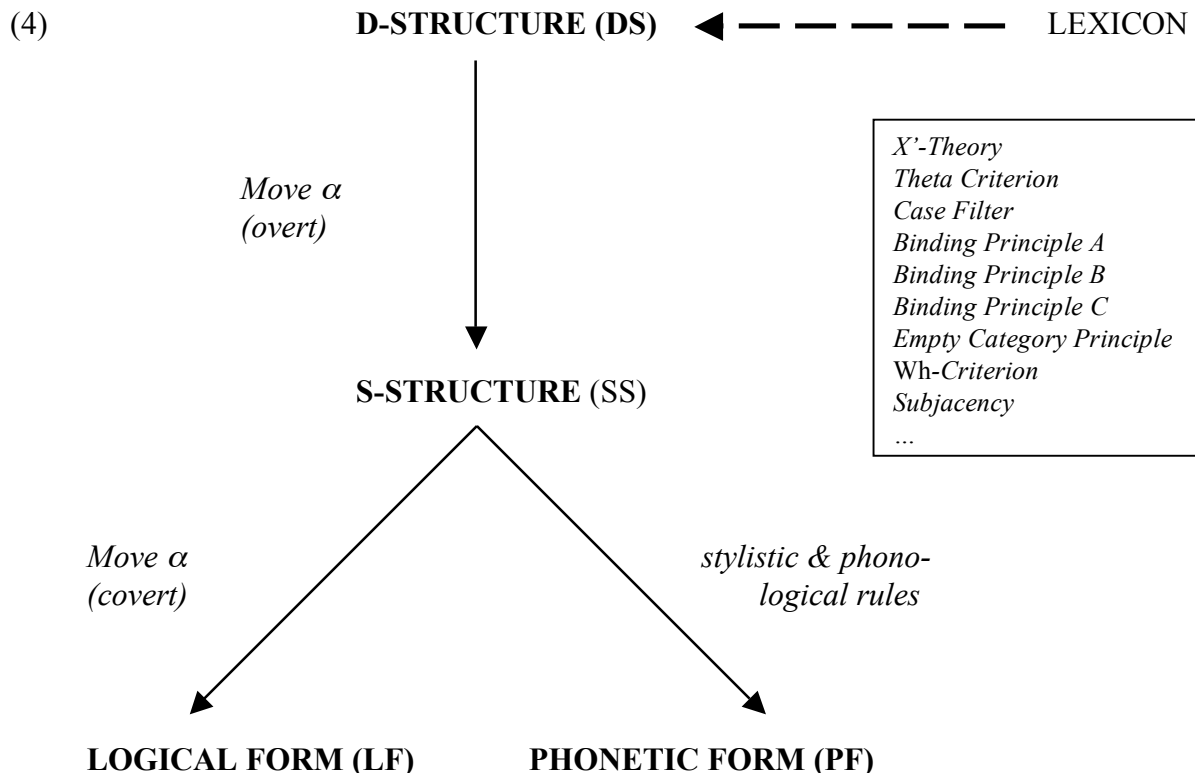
(4) D-STRUCTURE (DS) LEXICON

Move $\alpha$
(overt)

X'-Theory
Theta Criterion
Case Filter
Binding Principle A
Binding Principle B
Binding Principle C
Empty Category Principle
Wh-Criterion
Subjacency
…

S-STRUCTURE (SS)

Move $\alpha$
(covert)

stylistic & phonological rules

LOGICAL FORM (LF) PHONETIC FORM (PF)